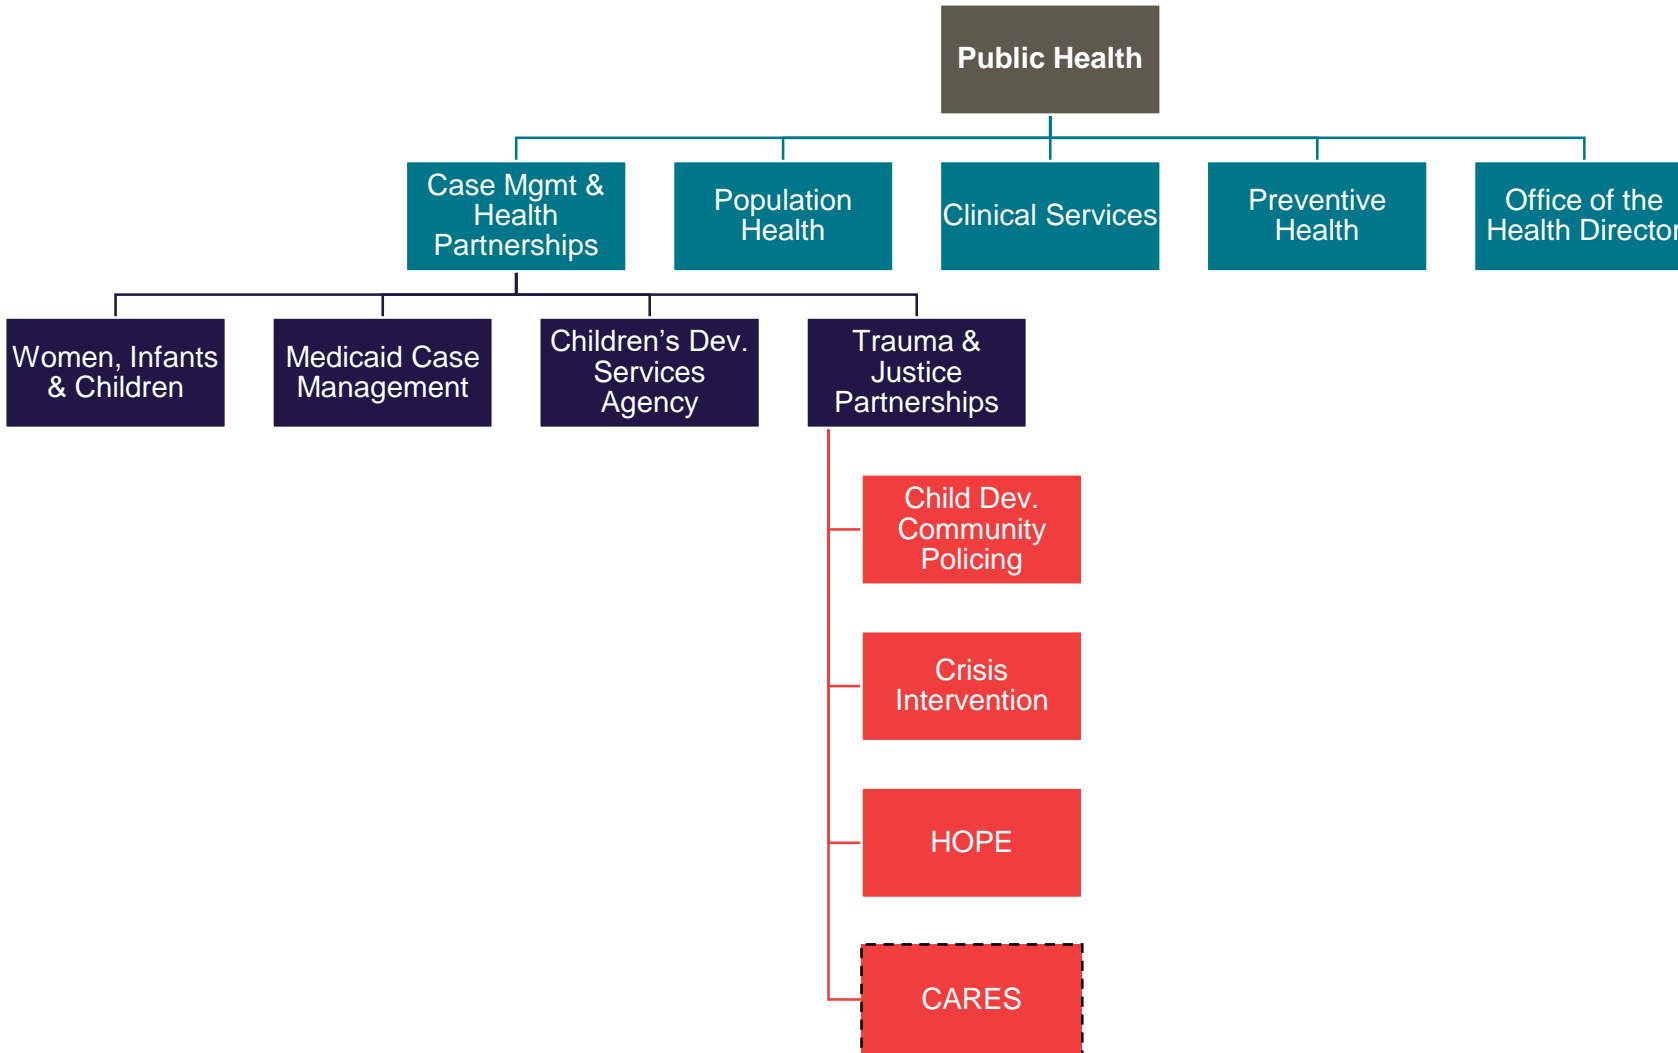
Public Health

Case Mgmt & Health Partnerships

Population Health

Clinical Services

Preventive Health

Office of the Health Director

Women, Infants & Children

Medicaid Case Management

Children's Dev. Services Agency

Trauma & Justice Partnerships

Child Dev. Community Policing

Crisis Intervention

HOPE

CARES